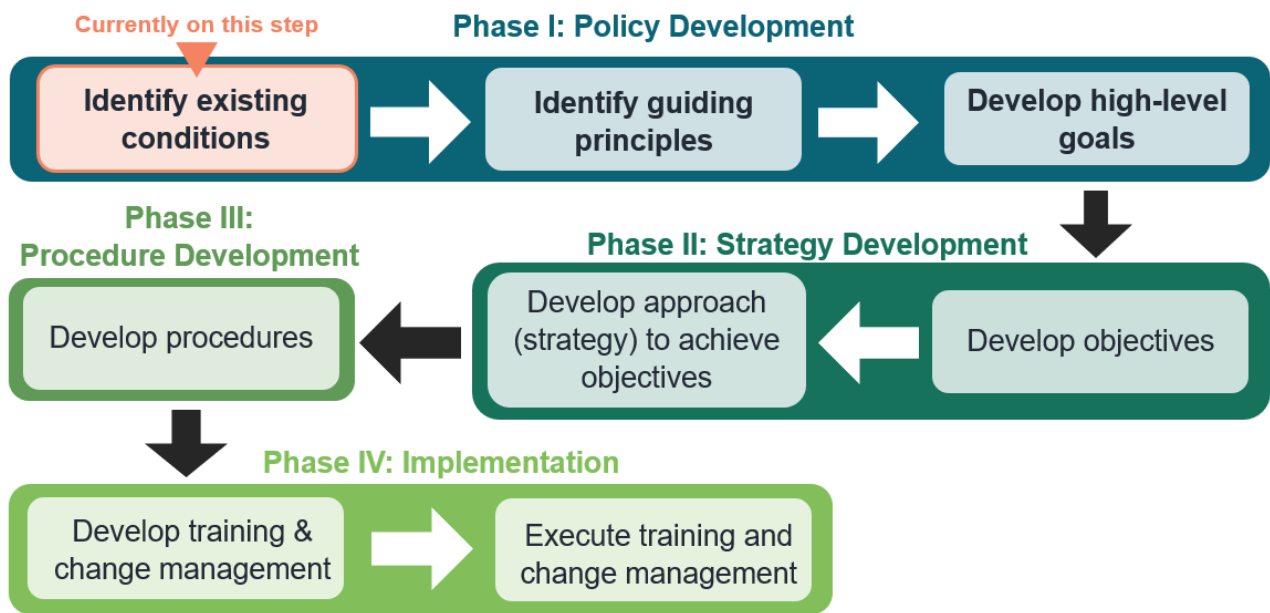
Currently on this step

Phase I: Policy Development

Identify existing conditions

Identify guiding principles

Develop high-level goals

Phase II: Strategy Development

Develop objectives

Develop approach (strategy) to achieve objectives

Phase III: Procedure Development

Develop procedures

Phase IV: Implementation

Develop training & change management

Execute training and change management